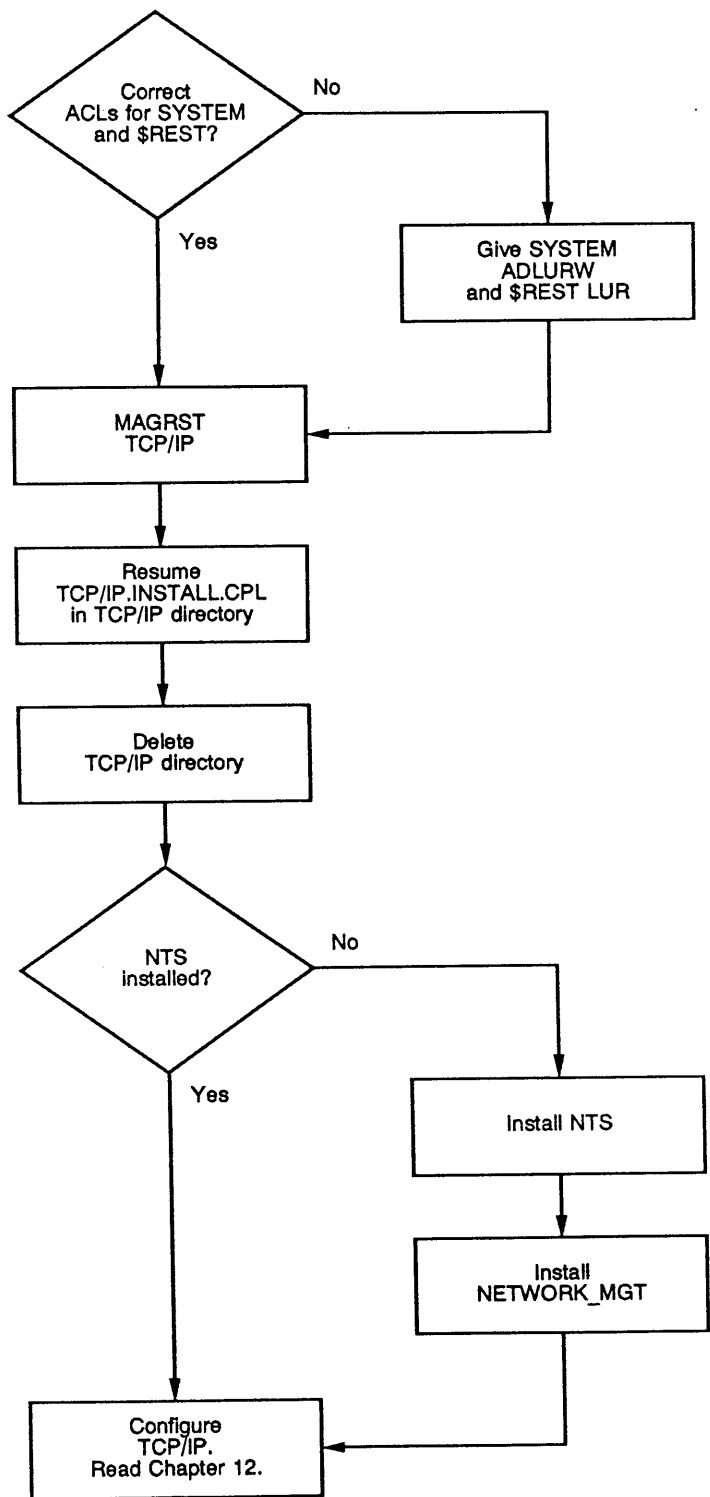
Correct ACLs for SYSTEM and $REST?

No

Yes

Give SYSTEM ADLURW and $REST LUR

MAGRST TCP/IP

Resume TCP/IP.INSTALL.CPL in TCP/IP directory

Delete TCP/IP directory

NTS installed?

No

Yes

Install NTS

Install NETWORK_MGT

Configure TCP/IP. Read Chapter 12.